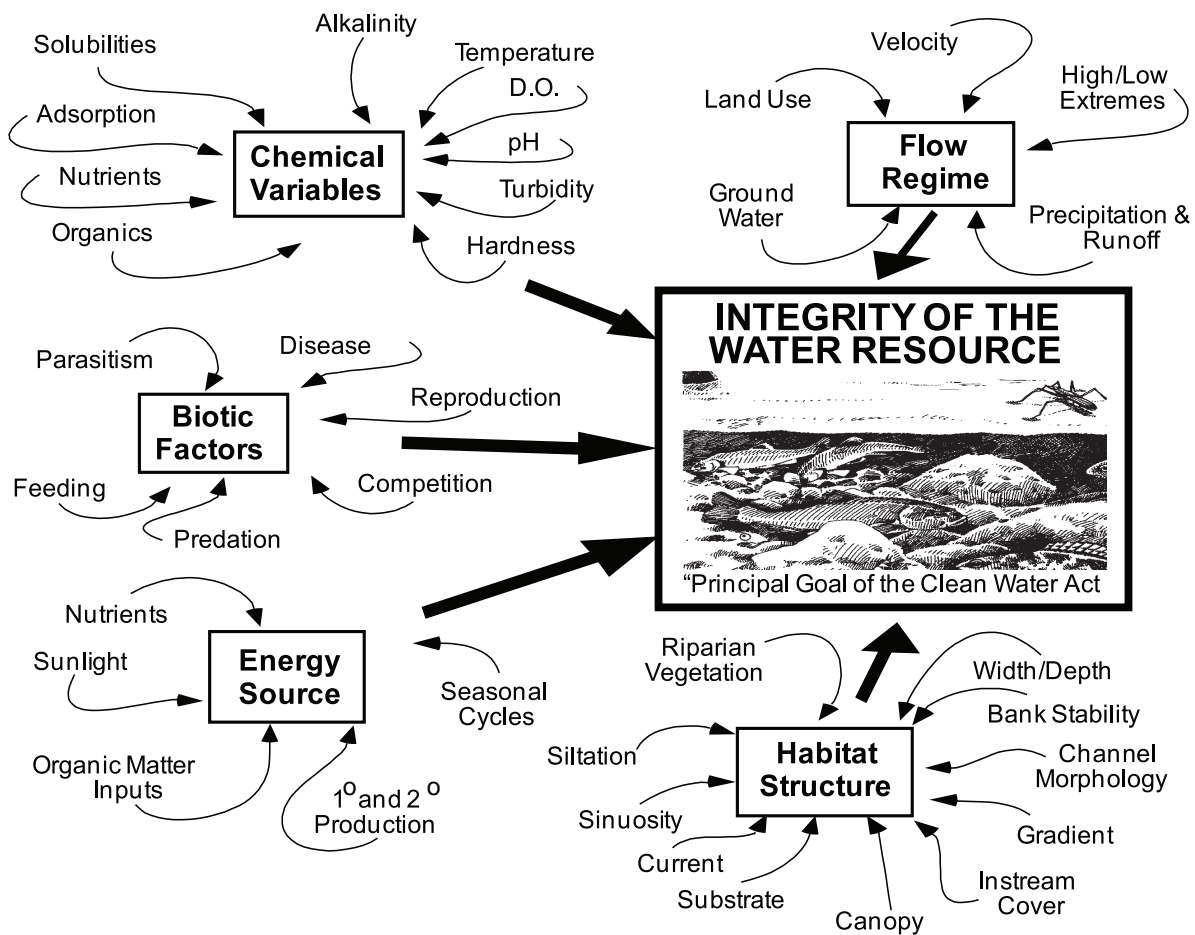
Solubilities
Alkalinity
Temperature
D.O.
Adsorption
Chemical Variables
pH
Nutrients
Turbidity
Organics
Hardness

Velocity
Land Use
High/Low Extremes
Flow Regime
Ground Water
Precipitation & Runoff

Parasitism
Disease
Biotic Factors
Reproduction
Feeding
Competition
Predation

INTEGRITY OF THE WATER RESOURCE
"Principal Goal of the Clean Water Act

Nutrients
Sunlight
Energy Source
Seasonal Cycles
Organic Matter Inputs
$1^o$ and $2^o$ Production

Riparian Vegetation
Width/Depth
Bank Stability
Siltation
Habitat Structure
Channel Morphology
Sinuosity
Gradient
Current
Substrate
Canopy
Instream Cover